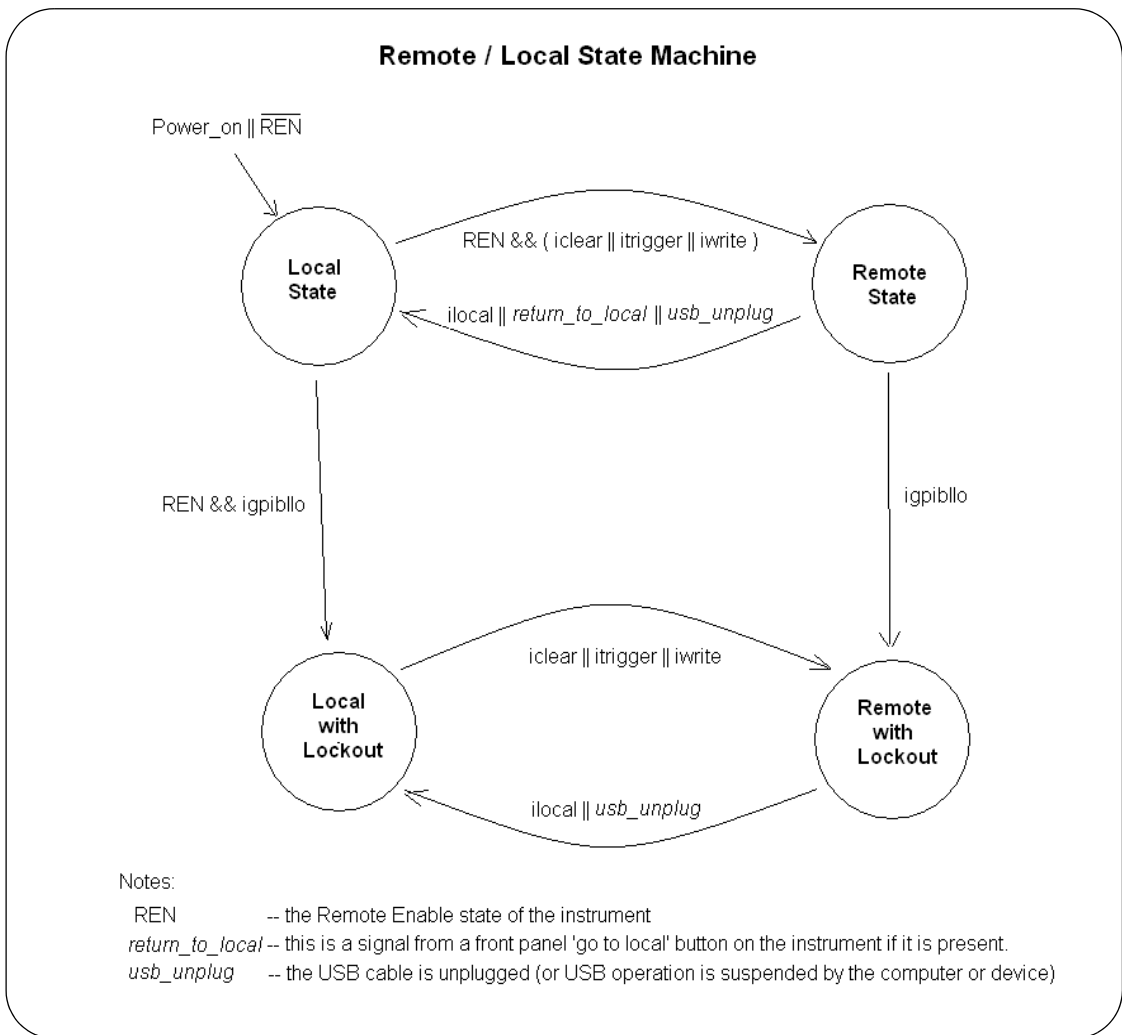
Remote / Local State Machine

Power_on || $\overline{REN}$

Local State

REN && ( iclear || itrigger || iwrite )

Remote State

ilocal || *return_to_local* || *usb_unplug*

REN && igpibllo

igpibllo

iclear || itrigger || iwrite

Local with Lockout

Remote with Lockout

ilocal || *usb_unplug*

Notes:

REN -- the Remote Enable state of the instrument

*return_to_local* -- this is a signal from a front panel 'go to local' button on the instrument if it is present.

*usb_unplug* -- the USB cable is unplugged (or USB operation is suspended by the computer or device)